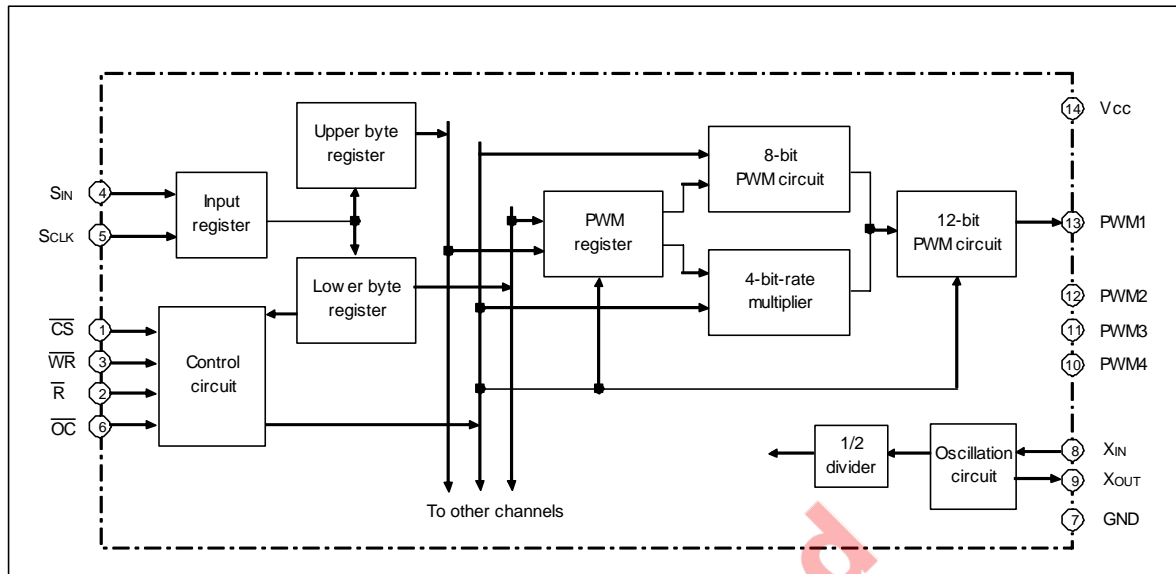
14 Vcc
Upper byte register
8-bit PWM circuit
SIN 4
Input register
SCLK 5
PWM register
12-bit PWM circuit
13 PWM1
Low er byte register
4-bit-rate multiplier
12 PWM2
$\overline{CS}$ 1
11 PWM3
$\overline{WR}$ 3
Control circuit
10 PWM4
$\overline{R}$ 2
$\overline{OC}$ 6
1/2 divider
Oscillation circuit
8 XIN
9 XOUT
To other channels
7 GND